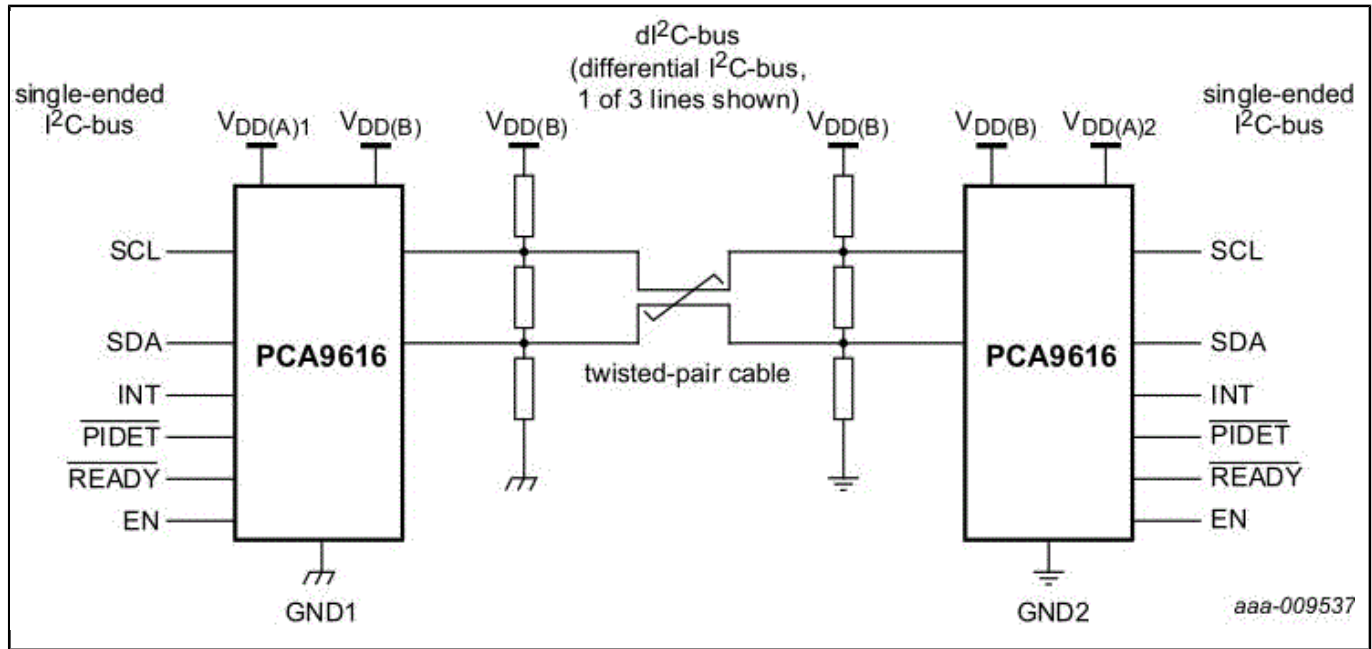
single-ended $I^2C$-bus

$V_{DD(A)1}$

$V_{DD(B)}$

$V_{DD(B)}$

$dI^2C$-bus (differential $I^2C$-bus, 1 of 3 lines shown)

$V_{DD(B)}$

$V_{DD(B)}$

$V_{DD(A)2}$

single-ended $I^2C$-bus

SCL

SDA

PCA9616

INT

$\overline{PIDET}$

$\overline{READY}$

EN

GND1

twisted-pair cable

PCA9616

SCL

SDA

INT

$\overline{PIDET}$

$\overline{READY}$

EN

GND2

aaa-009537